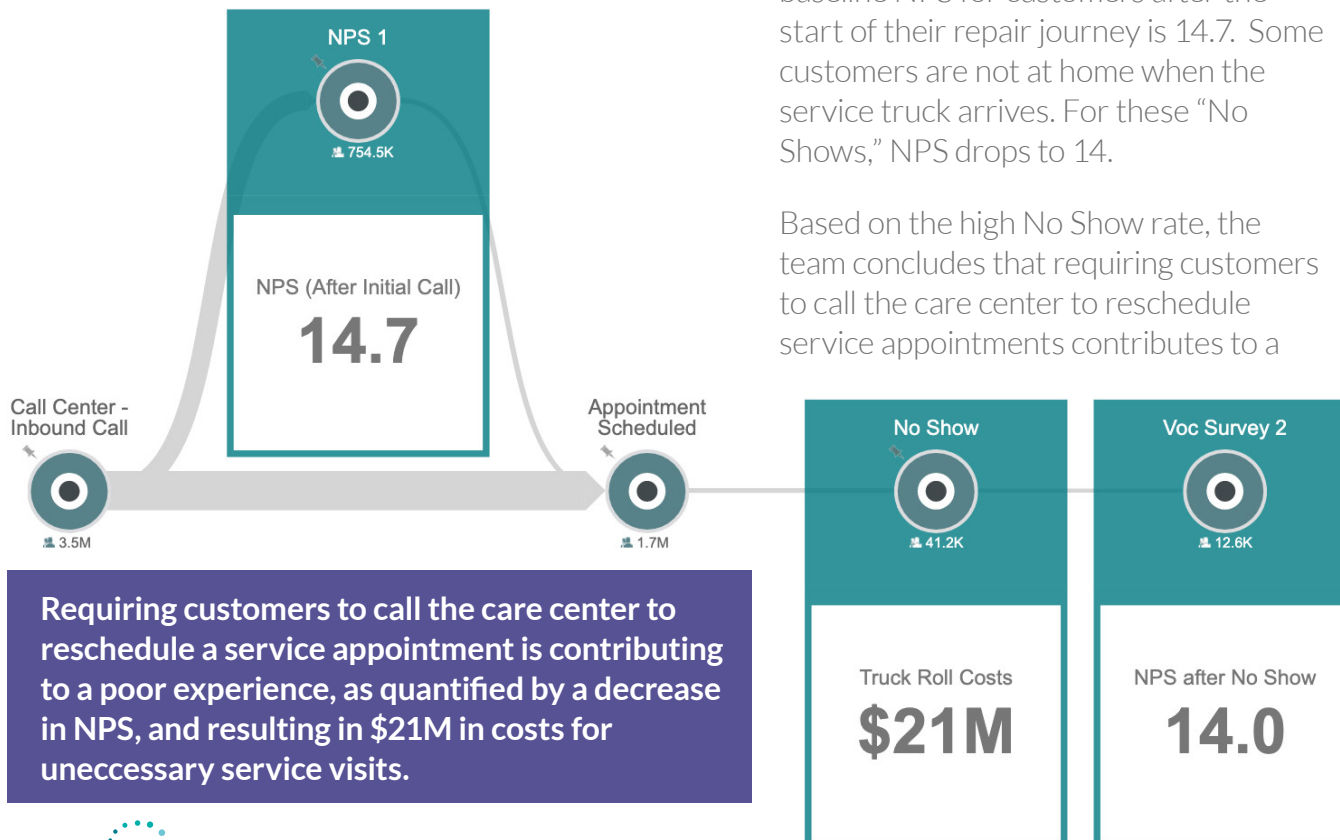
NPS 1

754.5K

NPS (After Initial Call)

14.7

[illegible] start of their repair journey is 14.7. Some customers are not at home when the service truck arrives. For these "No Shows," NPS drops to 14.

Based on the high No Show rate, the team concludes that requiring customers to call the care center to reschedule service appointments contributes to a

Call Center - Inbound Call

3.5M

Appointment Scheduled

1.7M

No Show

41.2K

Voc Survey 2

12.6K

Requiring customers to call the care center to reschedule a service appointment is contributing to a poor experience, as quantified by a decrease in NPS, and resulting in $21M in costs for uneccessary service visits.

Truck Roll Costs

$21M

NPS after No Show

14.0